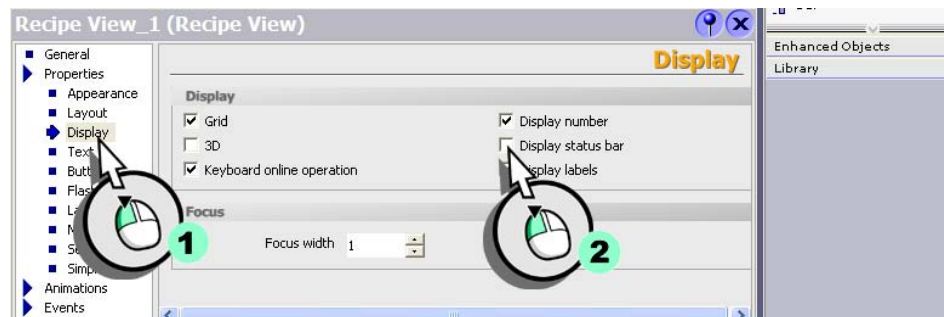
Recipe View_1 (Recipe View)

General
Properties
Appearance
Layout
Display
Text
Butt
Flas
La
M
Se
Simp
Animations
Events

Display

Display
Grid
3D
Keyboard online operation
Display number
Display status bar
isplay labels

Focus
Focus width 1

1
2

Enhanced Objects
Library